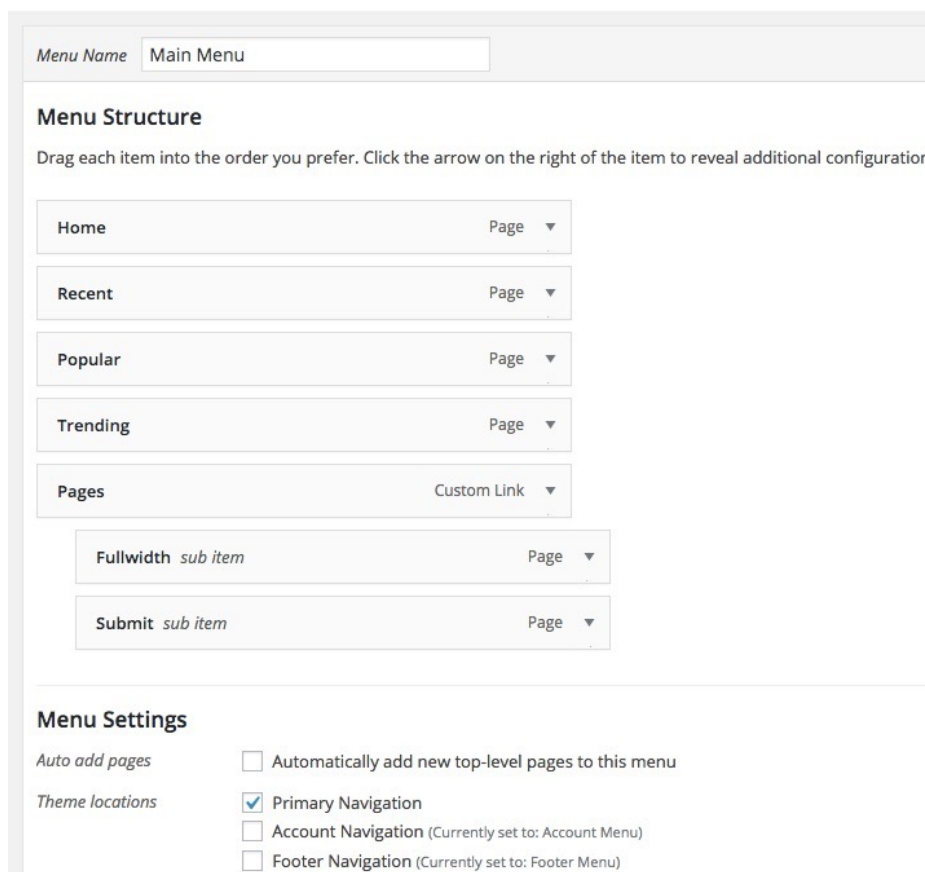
Menu Name Main Menu

Menu Structure

Drag each item into the order you prefer. Click the arrow on the right of the item to reveal additional configuratio

Home Page ▼

Recent Page ▼

Popular Page ▼

Trending Page ▼

Pages Custom Link ▼

Fullwidth sub item Page ▼

Submit sub item Page ▼

Menu Settings

Auto add pages
Automatically add new top-level pages to this menu

Theme locations
✓ Primary Navigation
Account Navigation (Currently set to: Account Menu)
Footer Navigation (Currently set to: Footer Menu)